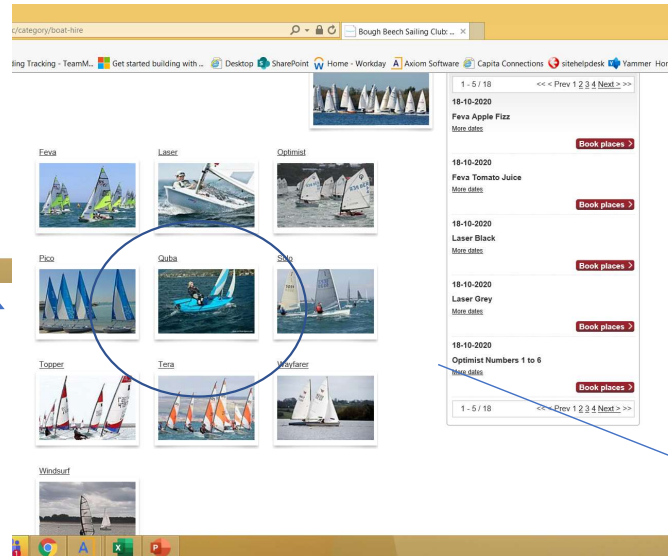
c/category/boat-hire
Bough Beech Sailing Club: ... ×
ling Tracking - TeamM... Get started building with ... Desktop SharePoint Home - Workday Axiom Software Capita Connections sitehelpdesk Yammer Hor

Feva
Laser
Optimist
Pico
Quba
Solo
Topper
Tera
Wayfarer
Windsurf

1 - 5 / 18 << < Prev 1 2 3 4 Next > >>

18-10-2020
Feva Apple Fizz
More dates
Book places >

18-10-2020
Feva Tomato Juice
More dates
Book places >

18-10-2020
Laser Black
More dates
Book places >

18-10-2020
Laser Grey
More dates
Book places >

18-10-2020
Optimist Numbers 1 to 6
More dates
Book places >

1 - 5 / 18 << < Prev 1 2 3 4 Next > >>